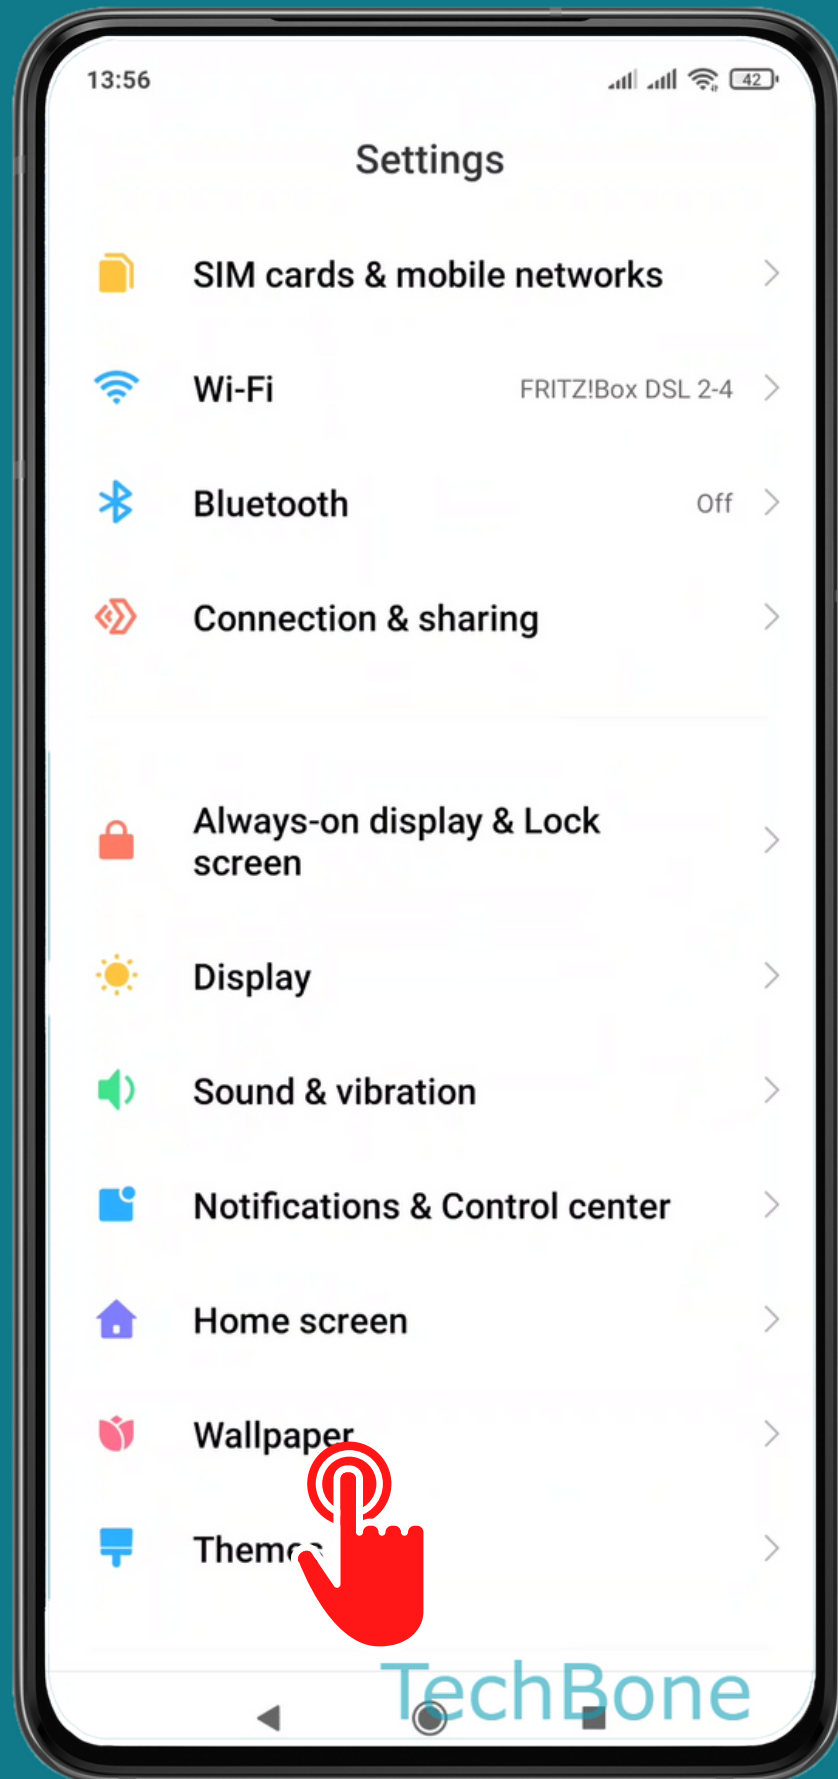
13:56

42

Settings

SIM cards & mobile networks

Wi-Fi FRITZ!Box DSL 2-4

Bluetooth Off

Connection & sharing

Always-on display & Lock screen

Display

Sound & vibration

Notifications & Control center

Home screen

Wallpaper

Them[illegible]

TechBone